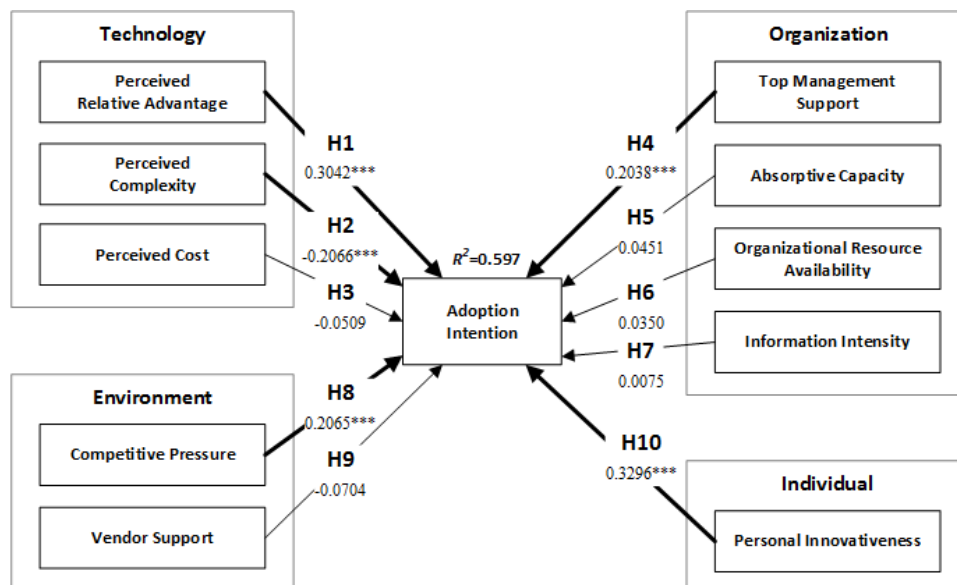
Technology

Perceived Relative Advantage

Perceived Complexity

Perceived Cost

Environment

Competitive Pressure

Vendor Support

Organization

Top Management Support

Absorptive Capacity

Organizational Resource Availability

Information Intensity

Individual

Personal Innovativeness

H1
0.3042***

H2
-0.2066***

H3
-0.0509

H8
0.2065***

H9
-0.0704

H4
0.2038***

H5
0.0451

H6
0.0350

H7
0.0075

H10
0.3296***

$R^2$=0.597

Adoption Intention